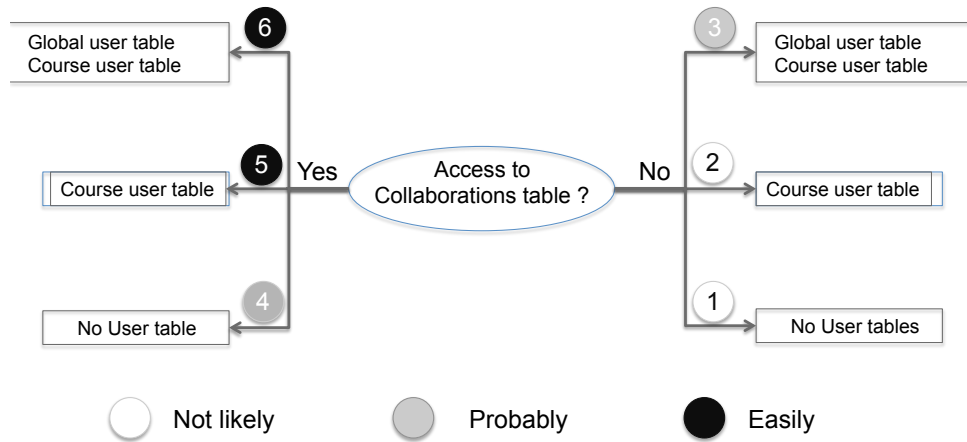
6
Global user table
Course user table

5
Yes
Course user table

4
No User table

Access to Collaborations table ?

No

3
Global user table
Course user table

2
Course user table

1
No User tables

Not likely
Probably
Easily